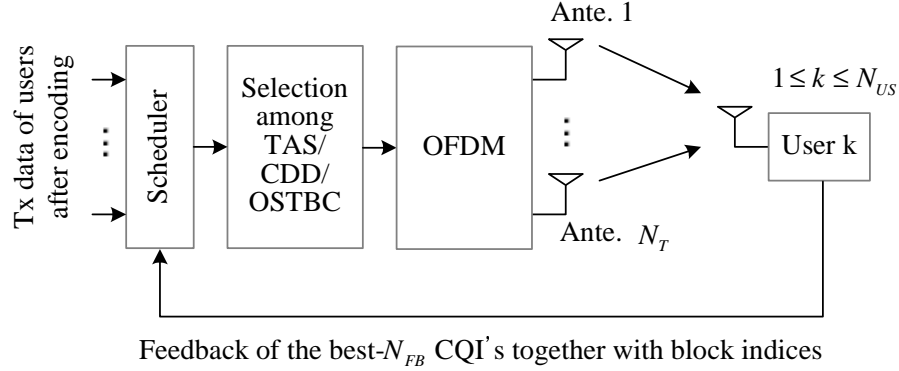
Tx data of users after encoding

Scheduler

Selection among TAS/ CDD/ OSTBC

OFDM

Ante. 1

Ante. $N_T$

$1 \leq k \leq N_{US}$

User k

Feedback of the best-$N_{FB}$ CQI's together with block indices